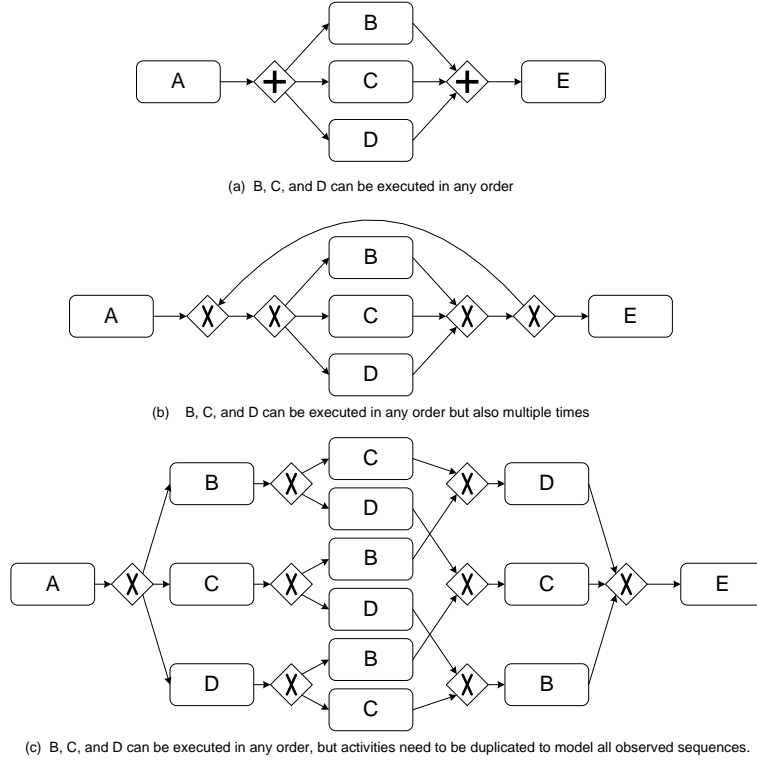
A

B

C

D

E

(a) B, C, and D can be executed in any order

A

B

C

D

E

(b) B, C, and D can be executed in any order but also multiple times

A

B

C

D

C

D

B

D

B

C

D

C

B

E

(c) B, C, and D can be executed in any order, but activities need to be duplicated to model all observed sequences.